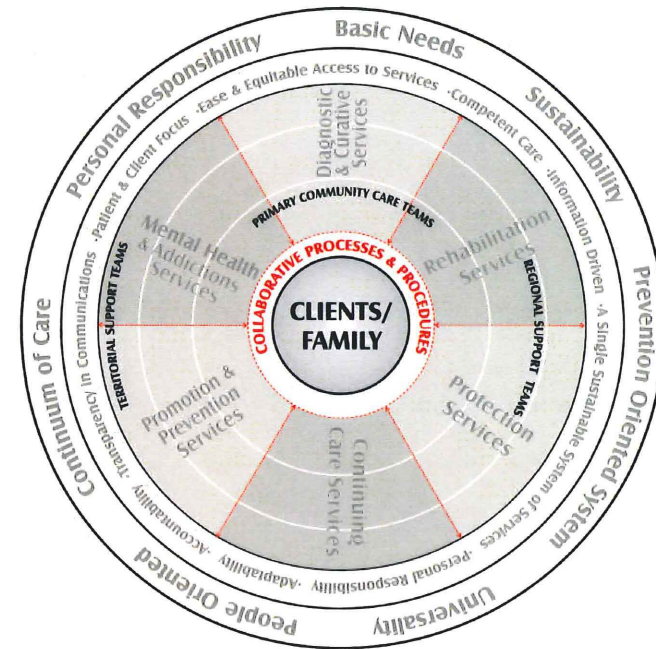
Basic Needs
Sustainability
Prevention Oriented System
Universality
People Oriented
Continuum of Care
Personal Responsibility

·Ease & Equitable Access to Services ·Competent Care ·Information Driven ·A Single Sustainable System of Services ·Personal Responsibility ·Adaptability ·Accountability ·Transparency in Communications ·Patient & Client Focus

Diagnostic & Curative Services
Rehabilitation Services
Protection Services
Continuing Care Services
Promotion & Prevention Services
Mental Health & Addictions Services

PRIMARY COMMUNITY CARE TEAMS
REGIONAL SUPPORT TEAMS
TERRITORIAL SUPPORT TEAMS

COLLABORATIVE PROCESSES & PROCEDURES

CLIENTS/ FAMILY